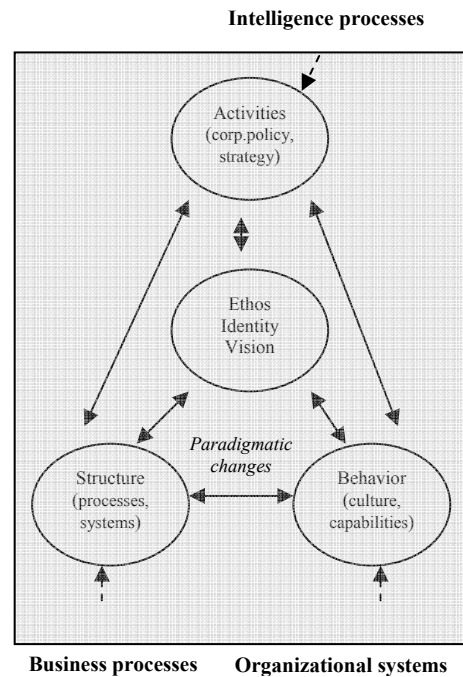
Intelligence processes

Activities (corp.policy, strategy)

Ethos Identity Vision

Paradigmatic changes

Structure (processes, systems)

Behavior (culture, capabilities)

Business processes

Organizational systems